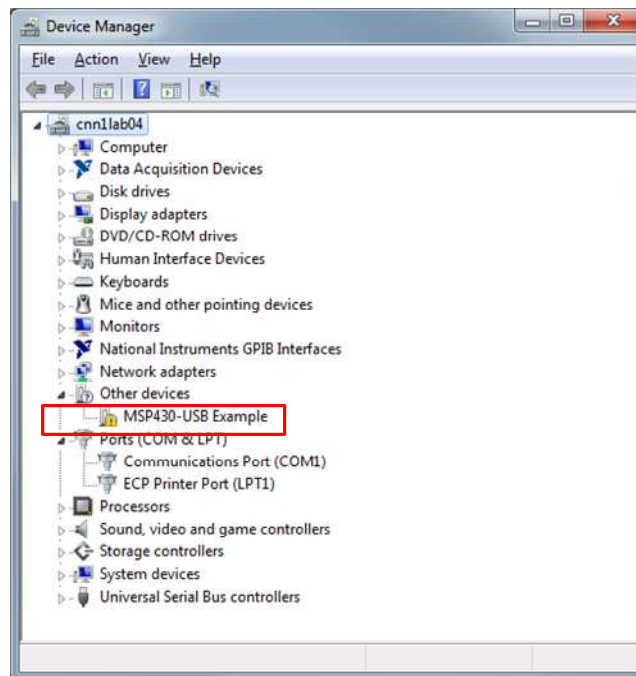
Device Manager

File Action View Help

cnn1lab04
Computer
Data Acquisition Devices
Disk drives
Display adapters
DVD/CD-ROM drives
Human Interface Devices
Keyboards
Mice and other pointing devices
Monitors
National Instruments GPIB Interfaces
Network adapters
Other devices
MSP430-USB Example
Ports (COM & LPT)
Communications Port (COM1)
ECP Printer Port (LPT1)
Processors
Sound, video and game controllers
Storage controllers
System devices
Universal Serial Bus controllers